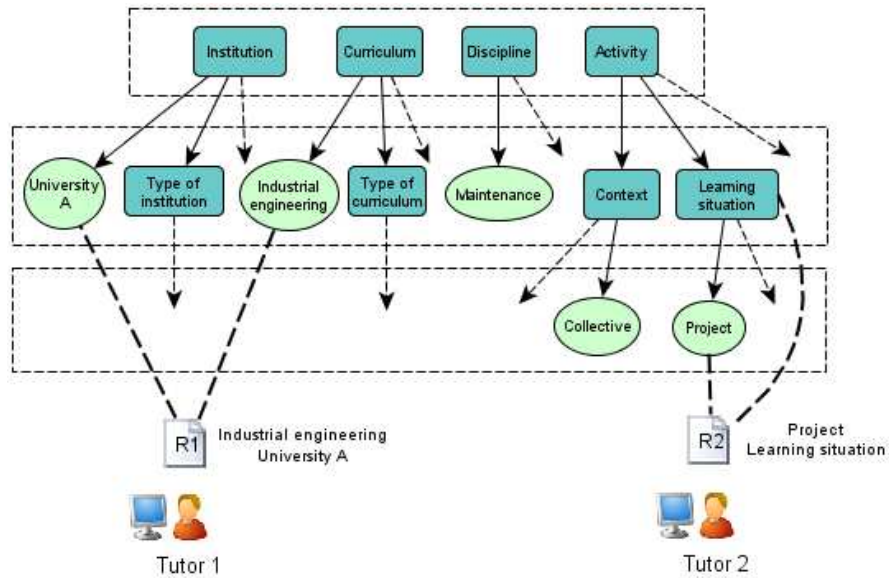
Institution

Curriculum

Discipline

Activity

University A

Type of institution

Industrial engineering

Type of curriculum

Maintenance

Context

Learning situation

Collective

Project

R1

Industrial engineering
University A

R2

Project
Learning situation

Tutor 1

Tutor 2